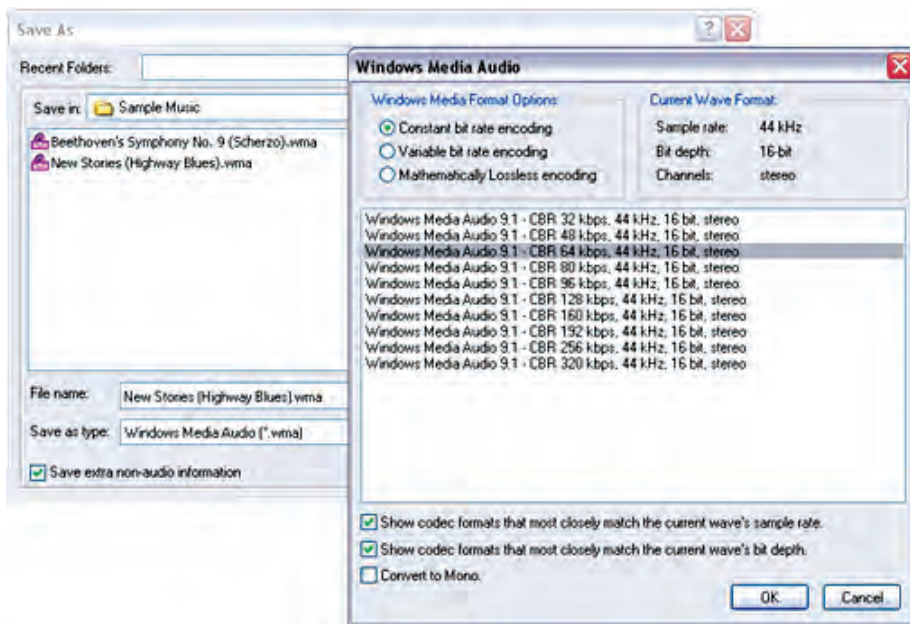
Save As

Recent Folders:

Save in: Sample Music

Beethoven's Symphony No. 9 (Scherzo).wma
New Stories (Highway Blues).wma

File name: New Stories (Highway Blues).wma

Save as type: Windows Media Audio (*.wma)

Save extra non-audio information

Windows Media Audio

Windows Media Format Options:
Constant bit rate encoding
Variable bit rate encoding
Mathematically Lossless encoding

Current Wave Format:
Sample rate: 44 kHz
Bit depth: 16-bit
Channels: stereo

Windows Media Audio 9.1 - CBR 32 kbps, 44 kHz, 16 bit, stereo
Windows Media Audio 9.1 - CBR 48 kbps, 44 kHz, 16 bit, stereo
Windows Media Audio 9.1 - CBR 64 kbps, 44 kHz, 16 bit, stereo
Windows Media Audio 9.1 - CBR 80 kbps, 44 kHz, 16 bit, stereo
Windows Media Audio 9.1 - CBR 96 kbps, 44 kHz, 16 bit, stereo
Windows Media Audio 9.1 - CBR 128 kbps, 44 kHz, 16 bit, stereo
Windows Media Audio 9.1 - CBR 160 kbps, 44 kHz, 16 bit, stereo
Windows Media Audio 9.1 - CBR 192 kbps, 44 kHz, 16 bit, stereo
Windows Media Audio 9.1 - CBR 256 kbps, 44 kHz, 16 bit, stereo
Windows Media Audio 9.1 - CBR 320 kbps, 44 kHz, 16 bit, stereo

Show codec formats that most closely match the current wave's sample rate.
Show codec formats that most closely match the current wave's bit depth.
Convert to Mono.

OK Cancel